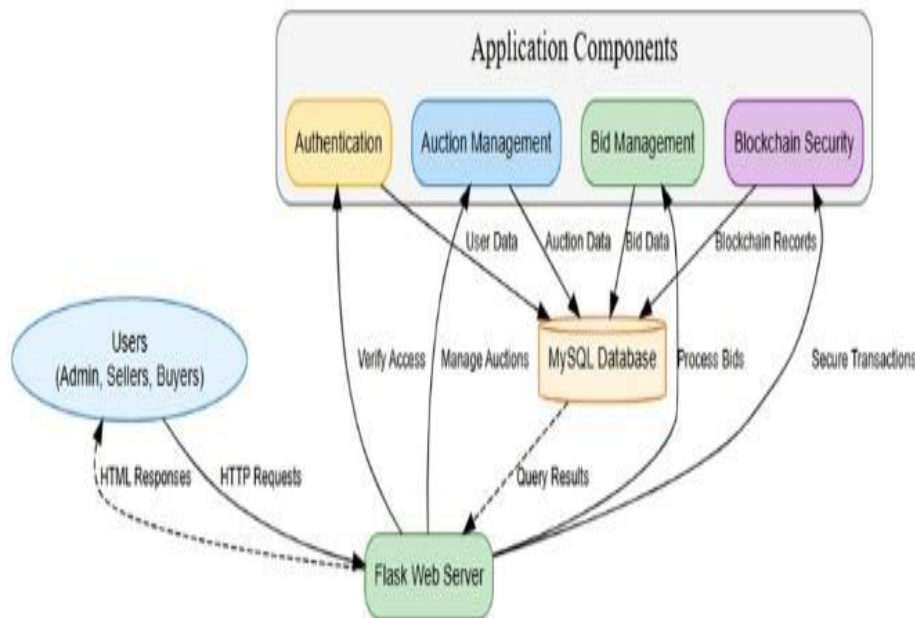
Application Components

Authentication

Auction Management

Bid Management

Blockchain Security

User Data

Auction Data

Bid Data

Blockchain Records

Users
(Admin, Sellers, Buyers)

Verify Access

Manage Auctions

MySQL Database

Process Bids

Secure Transactions

HTML Responses

HTTP Requests

Query Results

Flask Web Server